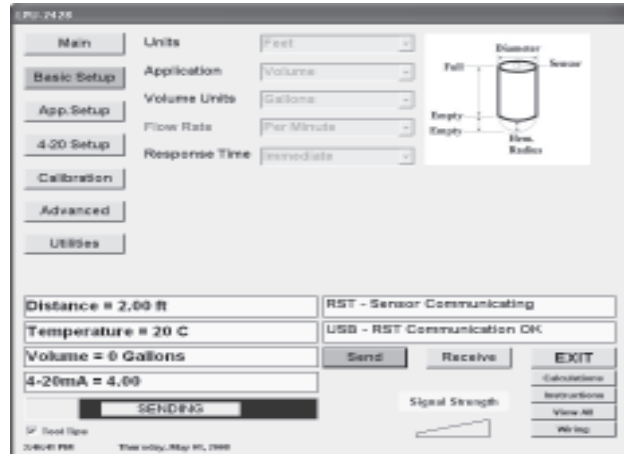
LPU-2428

Main
Basic Setup
App.Setup
4-20 Setup
Calibration
Advanced
Utilities

Units
Feet
Application
Volume
Volume Units
Gallons
Flow Rate
Per Minute
Response Time
Immediate

Diameter
Full
Sensor
Empty
Empty
Hem. Radius

Distance = 2.00 ft
Temperature = 20 C
Volume = 0 Gallons
4-20mA = 4.00

RST - Sensor Communicating
USB - RST Communication OK
Send
Receive
EXIT
Calculations
Instructions
View All
Wiring

SENDING
Signal Strength
Tool Tips
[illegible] PM
Thursday, May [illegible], 2008